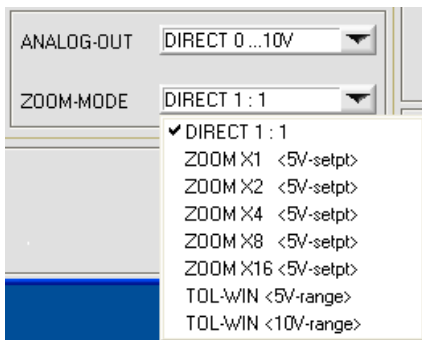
ANALOG-OUT DIRECT 0 ...10V

ZOOM-MODE DIRECT 1 : 1

✔ DIRECT 1 : 1
ZOOM X1 <5V-setpt>
ZOOM X2 <5V-setpt>
ZOOM X4 <5V-setpt>
ZOOM X8 <5V-setpt>
ZOOM X16 <5V-setpt>
TOL-WIN <5V-range>
TOL-WIN <10V-range>